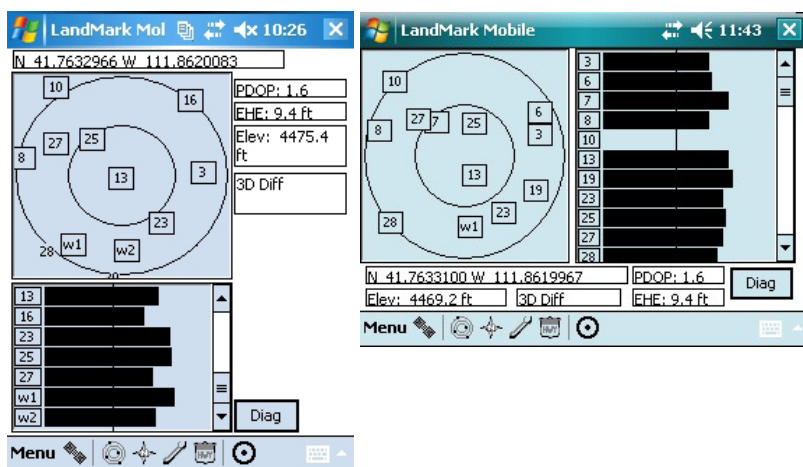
LandMark Mol 10:26

N 41.7632966 W 111.8620083

10
16
8
27
25
13
3
23
28
w1
w2
20

PDOP: 1.6
EHE: 9.4 ft
Elev: 4475.4 ft
3D Diff

13
16
23
25
27
w1
w2

Diag

Menu

LandMark Mobile 11:43

10
8
27
7
25
6
3
13
19
28
w1
23

3
6
7
8
10
13
19
23
25
27
28

N 41.7633100 W 111.8619967
PDOP: 1.6
Elev: 4469.2 ft
3D Diff
EHE: 9.4 ft
Diag

Menu